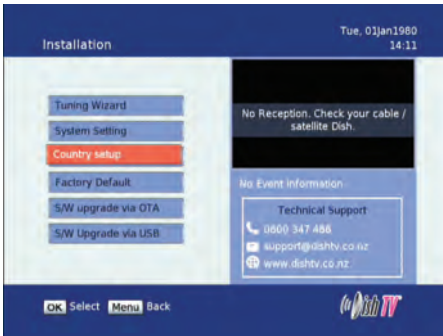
Installation

Tue, 01jan1980
14:11

Tuning Wizard

System Setting

Country setup

Factory Default

S/W upgrade via OTA

S/W Upgrade via USB

No Reception. Check your cable / satellite Dish.

No Event Information

Technical Support

0800 347 466

support@dishtv.co.nz

www.dishtv.co.nz

OK Select Menu Back

DishTV